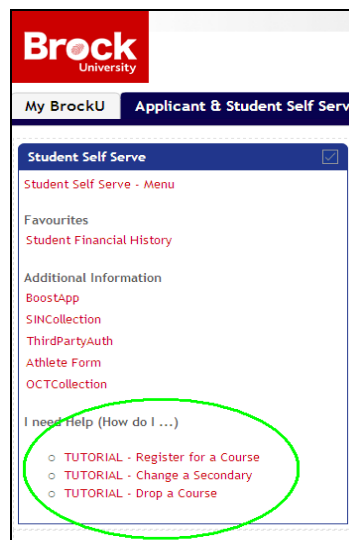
Brock University

My BrockU
Applicant & Student Self Serv

Student Self Serve

Student Self Serve - Menu

Favourites
Student Financial History

Additional Information
BoostApp
SINCollection
ThirdPartyAuth
Athlete Form
OCTCollection

I need Help (How do I ...)

TUTORIAL - Register for a Course
TUTORIAL - Change a Secondary
TUTORIAL - Drop a Course